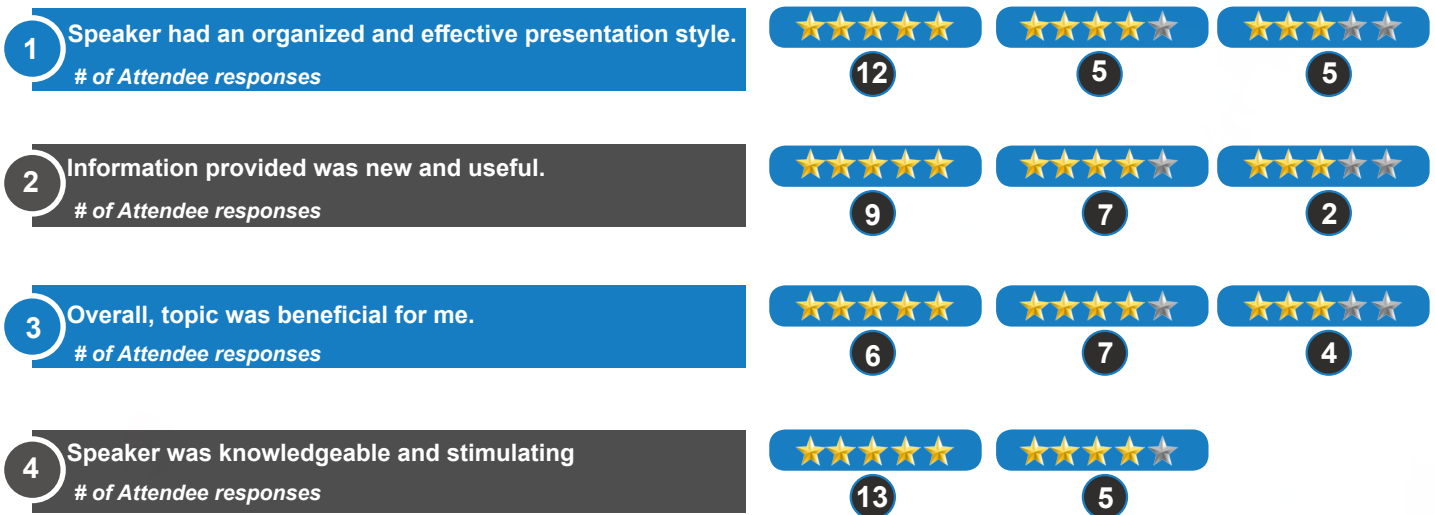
1 Speaker had an organized and effective presentation style.
# of Attendee responses
12
5
5

2 Information provided was new and useful.
# of Attendee responses
9
7
2

3 Overall, topic was beneficial for me.
# of Attendee responses
6
7
4

4 Speaker was knowledgeable and stimulating
# of Attendee responses
13
5